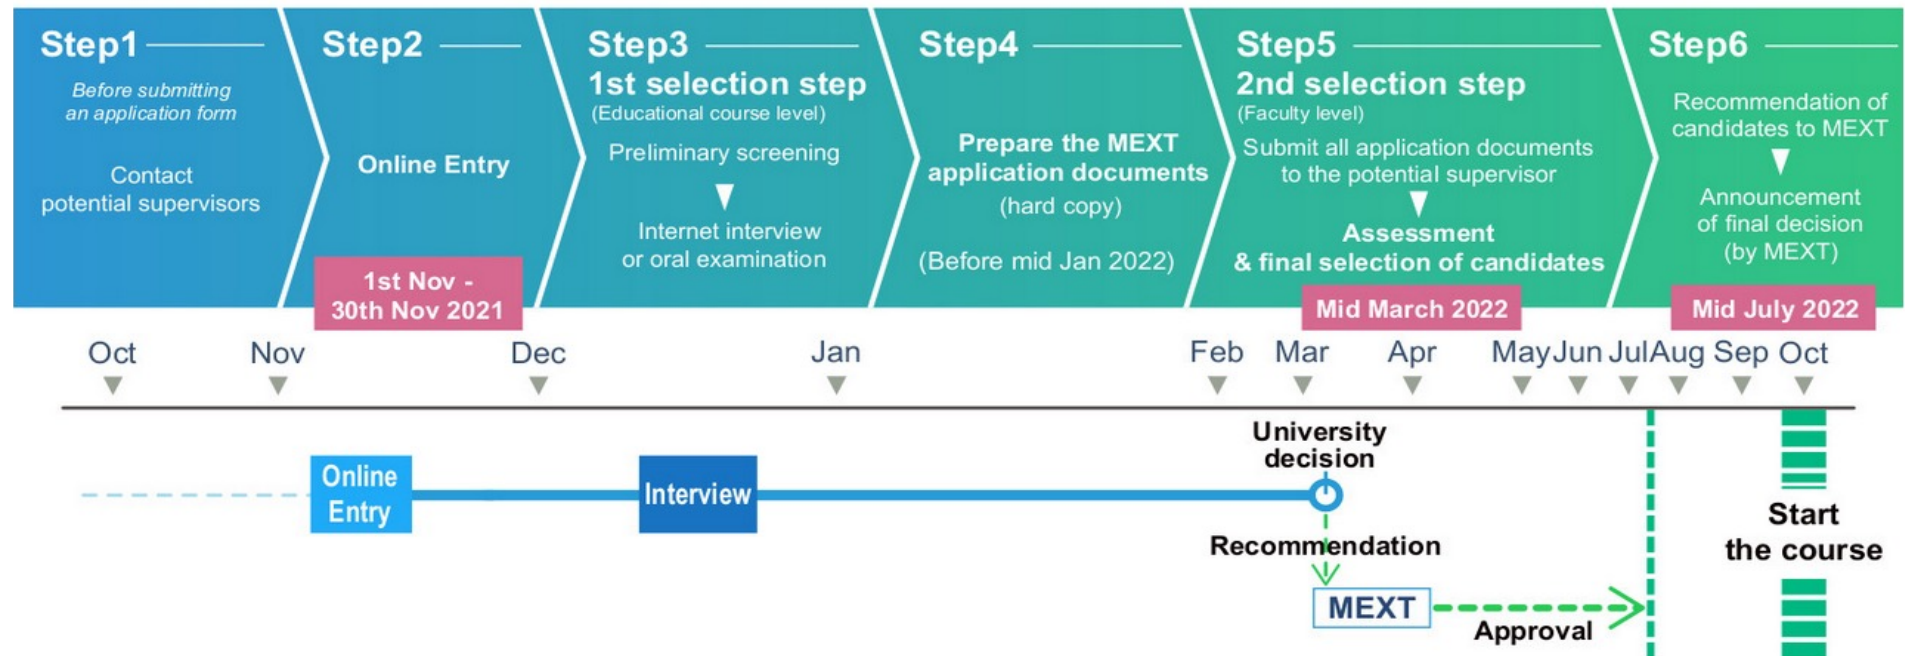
Step1

Before submitting an application form

Contact potential supervisors

Step2

Online Entry

1st Nov - 30th Nov 2021

Step3

1st selection step

(Educational course level)

Preliminary screening

Internet interview or oral examination

Step4

Prepare the MEXT application documents (hard copy)

(Before mid Jan 2022)

Step5

2nd selection step

(Faculty level)

Submit all application documents to the potential supervisor

Assessment & final selection of candidates

Mid March 2022

Step6

Recommendation of candidates to MEXT

Announcement of final decision (by MEXT)

Mid July 2022

Oct Nov Dec Jan Feb Mar Apr May Jun Jul Aug Sep Oct

Online Entry

Interview

University decision

Recommendation

MEXT

Approval

Start the course